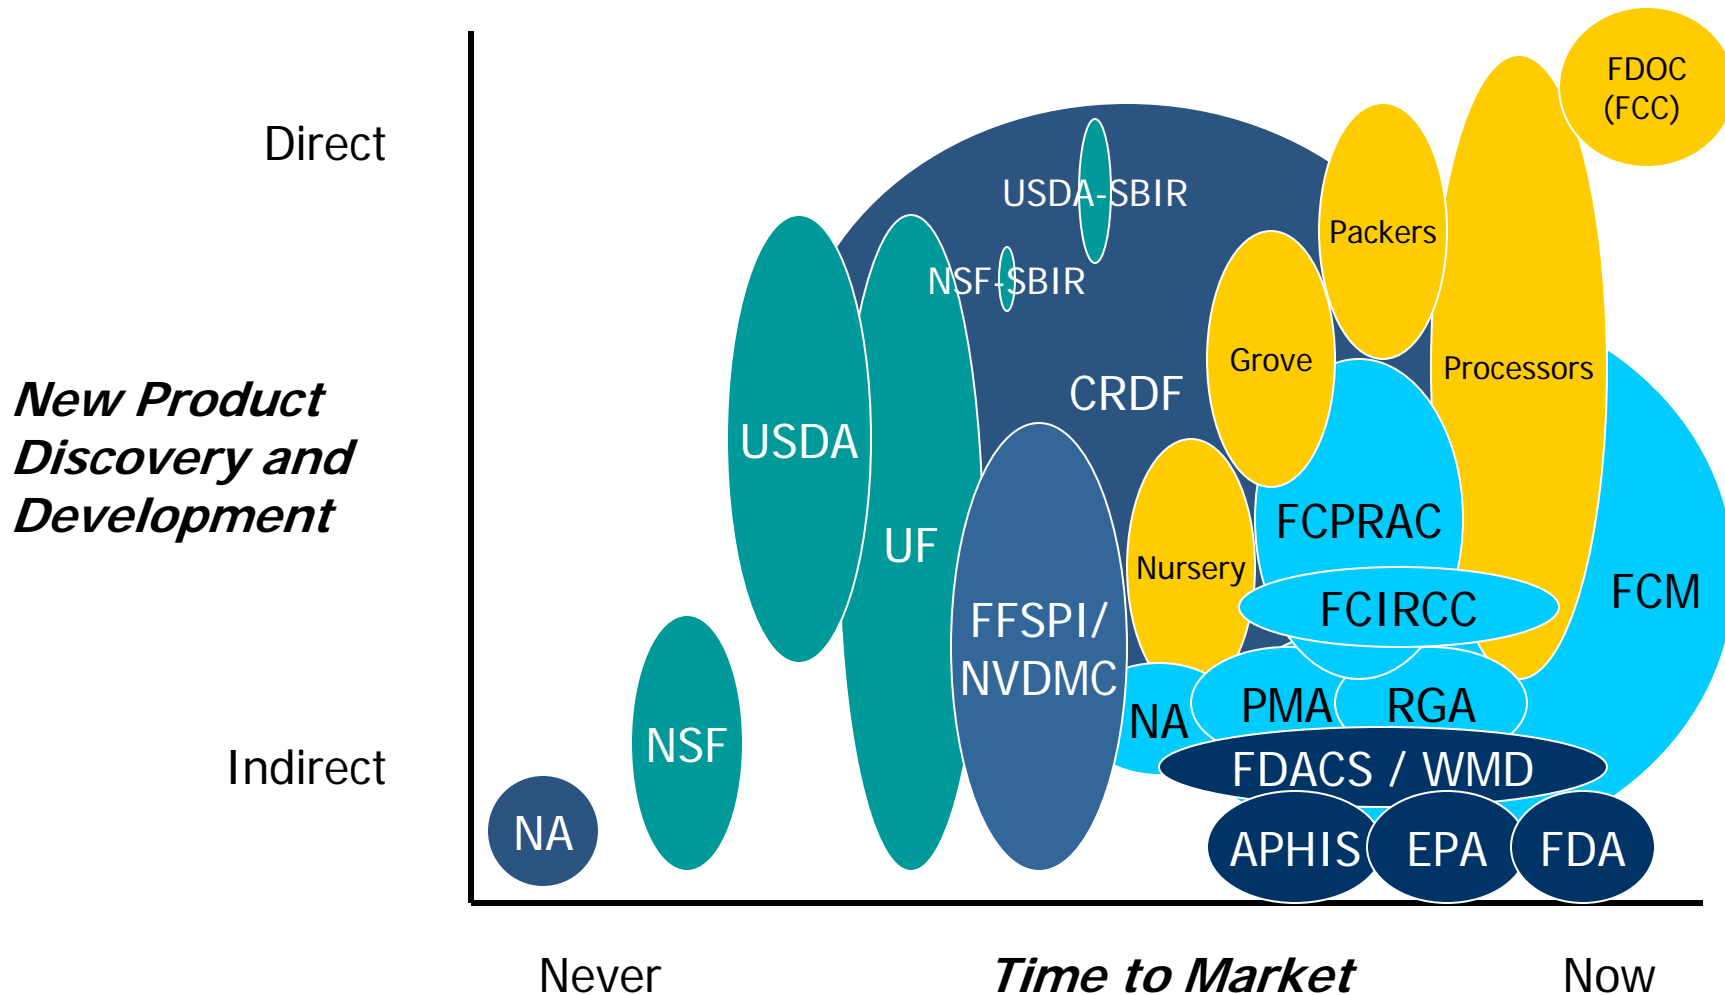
Direct

New Product Discovery and Development

Indirect

FDOC (FCC)

USDA-SBIR

Packers

NSF-SBIR

Grove

Processors

CRDF

USDA

UF

FCPRAC

Nursery

FCM

FCIRCC

FFSPI/ NVDMC

NA

PMA

RGA

NSF

FDACS / WMD

NA

APHIS

EPA

FDA

Never

Time to Market

Now